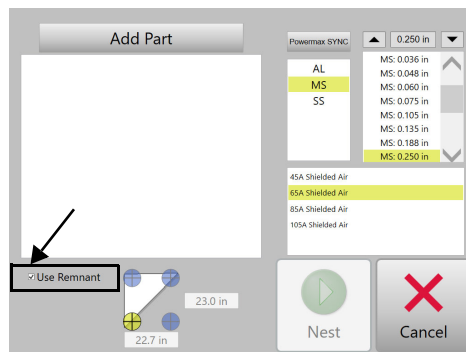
Add Part

Powermax SYNC

0.250 in

AL
MS
SS

MS: 0.036 in
MS: 0.048 in
MS: 0.060 in
MS: 0.075 in
MS: 0.105 in
MS: 0.135 in
MS: 0.188 in
MS: 0.250 in

45A Shielded Air
65A Shielded Air
85A Shielded Air
105A Shielded Air

Use Remnant

23.0 in

22.7 in

Nest

Cancel